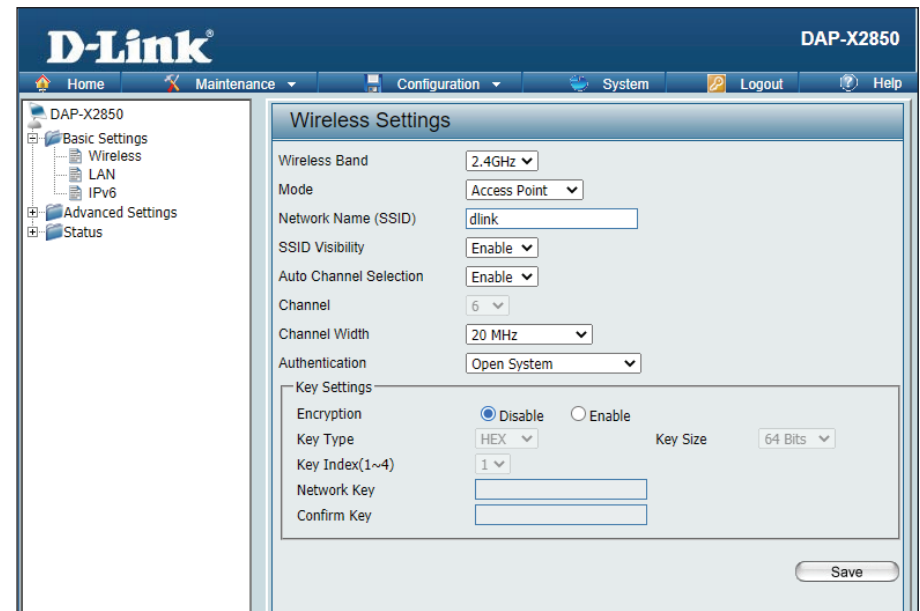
D-Link

DAP-X2850

Home | Maintenance | Configuration | System | Logout | Help

DAP-X2850
Basic Settings
Wireless
LAN
IPv6
Advanced Settings
Status

Wireless Settings

Wireless Band 2.4GHz
Mode Access Point
Network Name (SSID) dlink
SSID Visibility Enable
Auto Channel Selection Enable
Channel 6
Channel Width 20 MHz
Authentication Open System

Key Settings
Encryption Disable Enable
Key Type HEX Key Size 64 Bits
Key Index(1~4) 1
Network Key
Confirm Key

Save